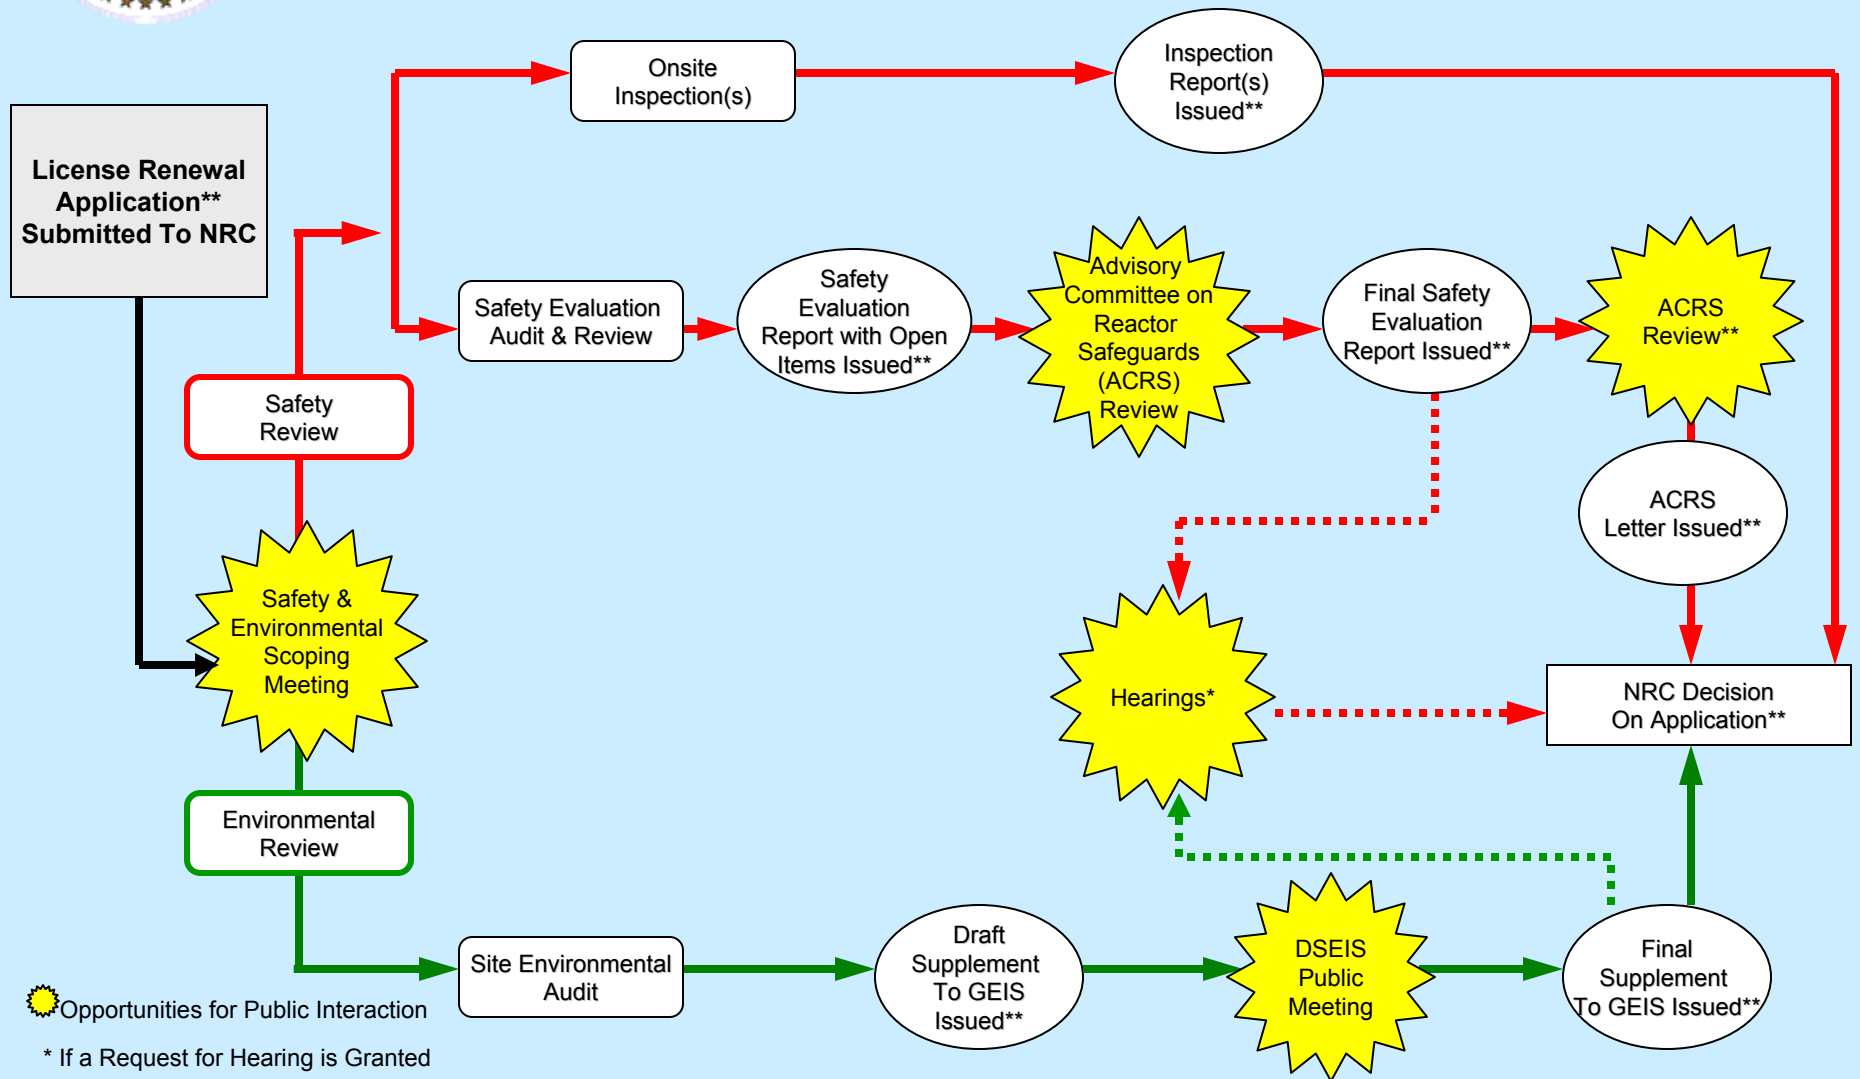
License Renewal Application** Submitted To NRC

Onsite Inspection(s)

Inspection Report(s) Issued**

Safety Evaluation Audit & Review

Safety Evaluation Report with Open Items Issued**

Advisory Committee on Reactor Safeguards (ACRS) Review

Final Safety Evaluation Report Issued**

ACRS Review**

Safety Review

ACRS Letter Issued**

Safety & Environmental Scoping Meeting

Hearings*

NRC Decision On Application**

Environmental Review

Site Environmental Audit

Draft Supplement To GEIS Issued**

DSEIS Public Meeting

Final Supplement To GEIS Issued**

Opportunities for Public Interaction

* If a Request for Hearing is Granted